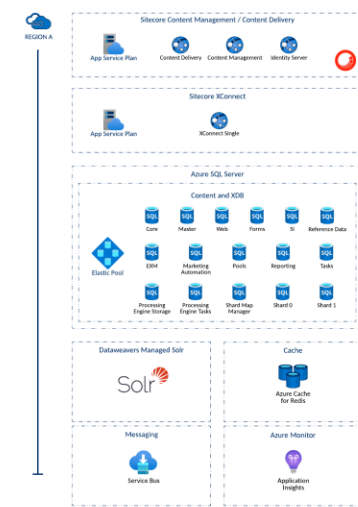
REGION A

Sitecore Content Management / Content Delivery

App Service Plan

Content Delivery

Content Management

Identity Server

Sitecore XConnect

App Service Plan

XConnect Single

Azure SQL Server

Content and XDB

Elastic Pool

SQL
Core

SQL
Master

SQL
Web

SQL
Forms

SQL
SI

SQL
Reference Data

SQL
EXM

SQL
Marketing Automation

SQL
Pools

SQL
Reporting

SQL
Tasks

SQL
Processing Engine Storage

SQL
Processing Engine Tasks

SQL
Shard Map Manager

SQL
Shard 0

SQL
Shard 1

Dataweavers Managed Solr

Solr

Cache

Azure Cache for Redis

Messaging

Service Bus

Azure Monitor

Application Insights